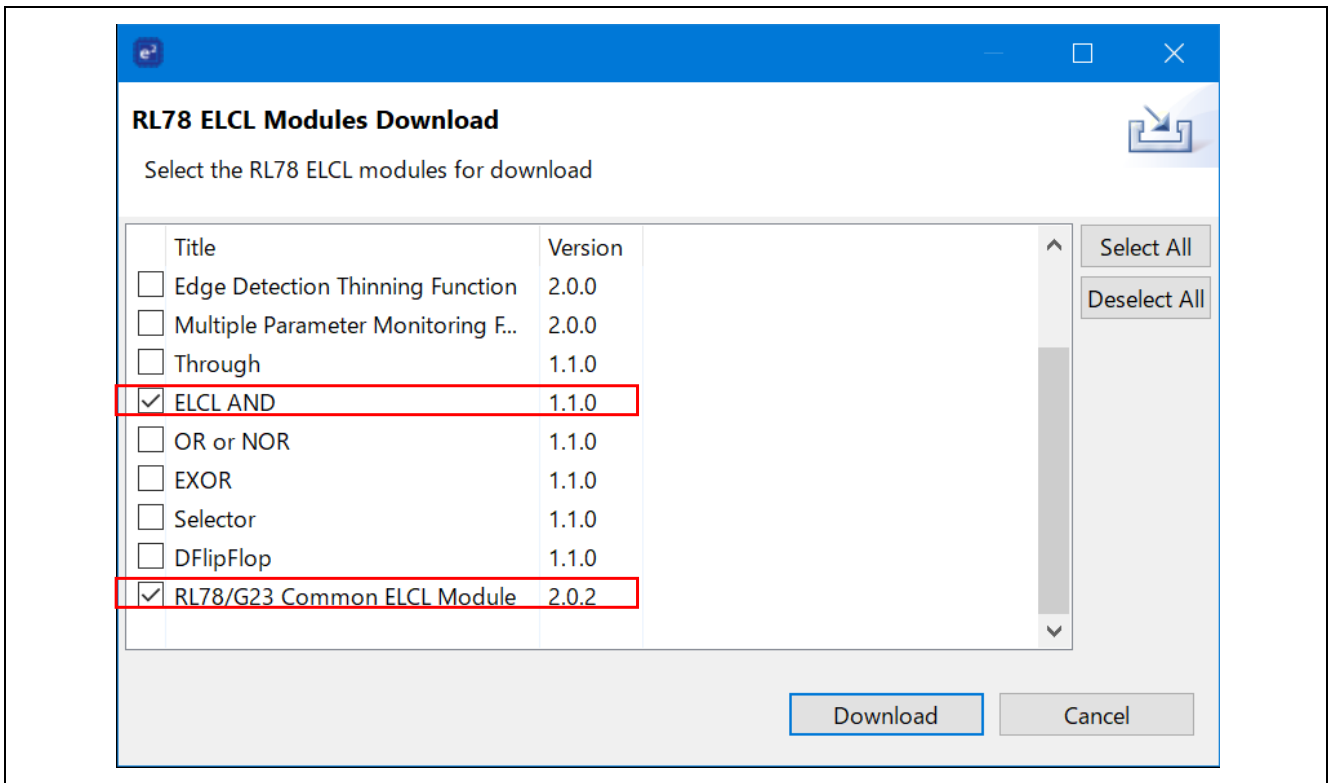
e²

RL78 ELCL Modules Download

Select the RL78 ELCL modules for download

| Title | Version |
|---|---|
| Edge Detection Thinning Function | 2.0.0 |
| Multiple Parameter Monitoring F... | 2.0.0 |
| Through | 1.1.0 |
| ELCL AND | 1.1.0 |
| OR or NOR | 1.1.0 |
| EXOR | 1.1.0 |
| Selector | 1.1.0 |
| DFlipFlop | 1.1.0 |
| RL78/G23 Common ELCL Module | 2.0.2 |

Select All

Deselect All

Download

Cancel